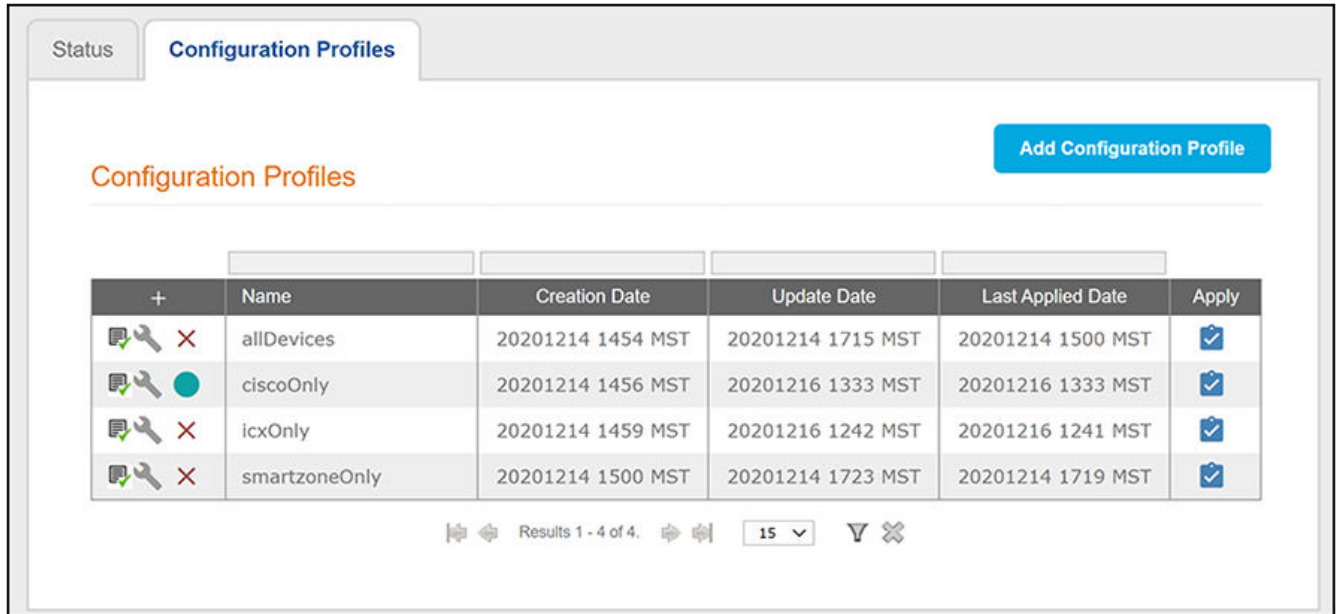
Status Configuration Profiles

Add Configuration Profile

Configuration Profiles

| + | Name | Creation Date | Update Date | Last Applied Date | Apply |
|---|---|---|---|---|---|
| | allDevices | 20201214 1454 MST | 20201214 1715 MST | 20201214 1500 MST | |
| | ciscoOnly | 20201214 1456 MST | 20201216 1333 MST | 20201216 1333 MST | |
| | icxOnly | 20201214 1459 MST | 20201216 1242 MST | 20201216 1241 MST | |
| | smartzoneOnly | 20201214 1500 MST | 20201214 1723 MST | 20201214 1719 MST | |

Results 1 - 4 of 4. 15